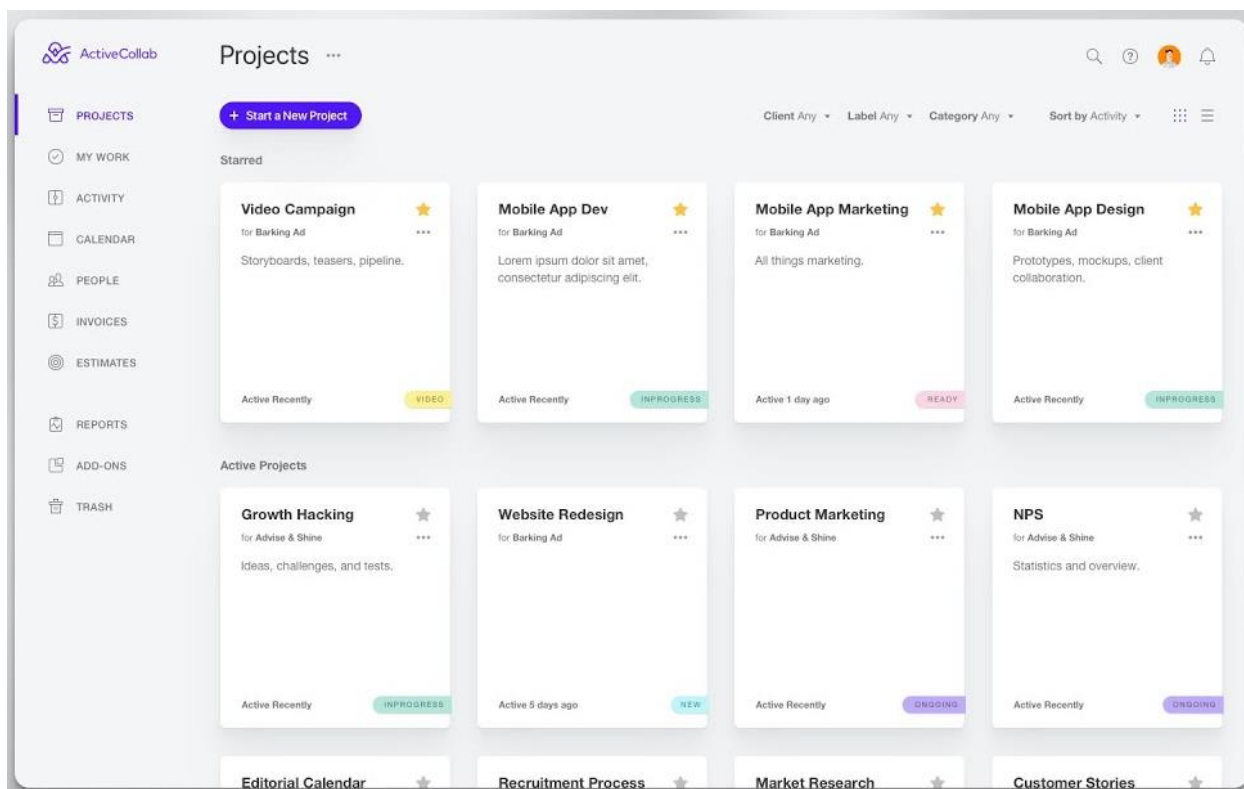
ActiveCollab

PROJECTS
MY WORK
ACTIVITY
CALENDAR
PEOPLE
INVOICES
ESTIMATES
REPORTS
ADD-ONS
TRASH

Projects ···

+ Start a New Project

Client Any ▾ Label Any ▾ Category Any ▾ Sort by Activity ▾

Starred

Video Campaign
for Barking Ad
Storyboards, teasers, pipeline.
Active Recently VIDEO

Mobile App Dev
for Barking Ad
Lorem ipsum dolor sit amet, consectetur adipiscing elit.
Active Recently INPROGRESS

Mobile App Marketing
for Barking Ad
All things marketing.
Active 1 day ago READY

Mobile App Design
for Barking Ad
Prototypes, mockups, client collaboration.
Active Recently INPROGRESS

Active Projects

Growth Hacking
for Advise & Shine
Ideas, challenges, and tests.
Active Recently INPROGRESS

Website Redesign
for Barking Ad
Active 5 days ago NEW

Product Marketing
for Advise & Shine
Active Recently ONGOING

NPS
for Advise & Shine
Statistics and overview.
Active Recently ONGOING

Editorial Calendar

Recruitment Process

Market Research

Customer Stories